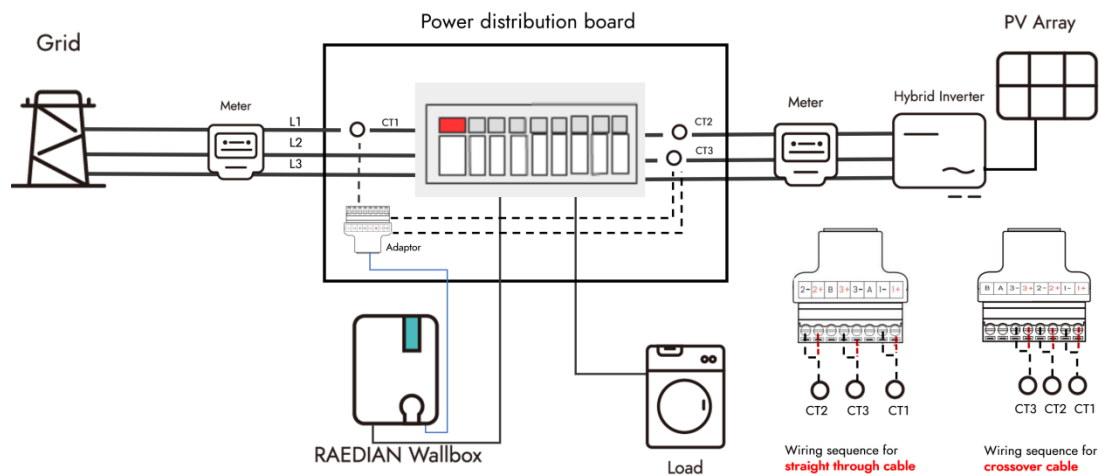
Power distribution board

Grid

PV Array

Meter

L1

L2

L3

CT1

CT2

CT3

Meter

Hybrid Inverter

Adaptor

2- 2+ B 3+ 3- A 1- 1+

B A 3- 3+ 2- 2+ 1- 1+

CT2 CT3 CT1

CT3 CT2 CT1

RAEDIAN Wallbox

Load

Wiring sequence for straight through cable

Wiring sequence for crossover cable